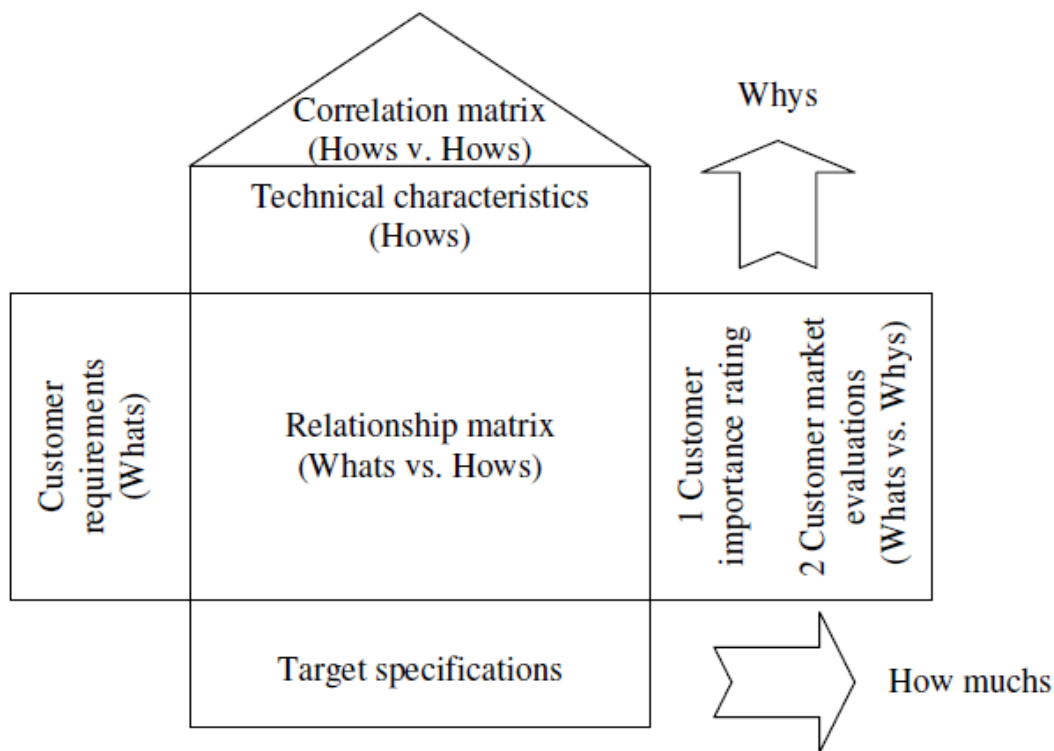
Correlation matrix
(Hows v. Hows)

Whys

Technical characteristics
(Hows)

Customer requirements
(Whats)

Relationship matrix
(Whats vs. Hows)

1 Customer importance rating
2 Customer market evaluations
(Whats vs. Whys)

Target specifications

How muchs